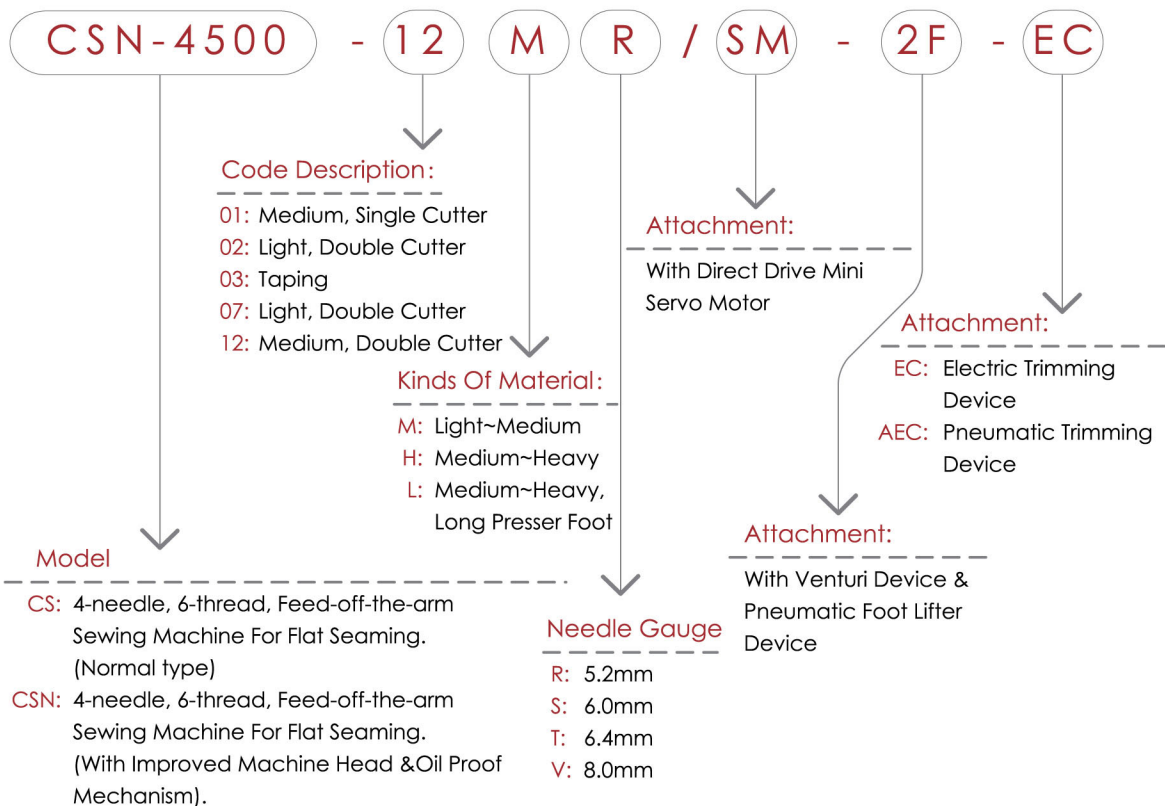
CSN-4500 - 12 M R / SM - 2F - EC

Code Description:
01: Medium, Single Cutter
02: Light, Double Cutter
03: Taping
07: Light, Double Cutter
12: Medium, Double Cutter

Attachment:
With Direct Drive Mini Servo Motor

Attachment:
EC: Electric Trimming Device
AEC: Pneumatic Trimming Device

Kinds Of Material:
M: Light~Medium
H: Medium~Heavy
L: Medium~Heavy, Long Presser Foot

Attachment:
With Venturi Device & Pneumatic Foot Lifter Device

Model
CS: 4-needle, 6-thread, Feed-off-the-arm Sewing Machine For Flat Seaming. (Normal type)
CSN: 4-needle, 6-thread, Feed-off-the-arm Sewing Machine For Flat Seaming. (With Improved Machine Head &Oil Proof Mechanism).

Needle Gauge
R: 5.2mm
S: 6.0mm
T: 6.4mm
V: 8.0mm